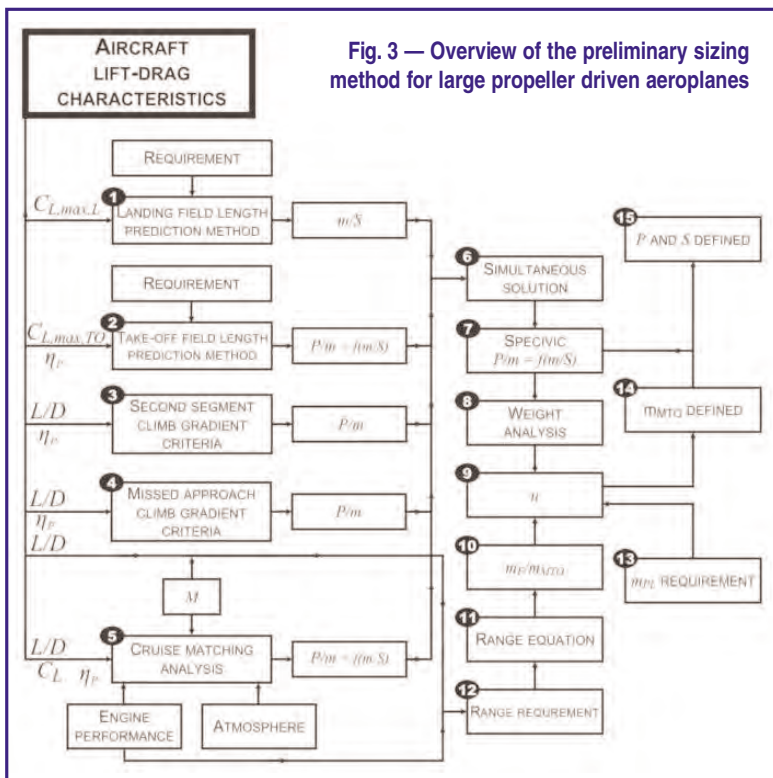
AIRCRAFT LIFT-DRAG CHARACTERISTICS

Fig. 3 — Overview of the preliminary sizing method for large propeller driven aeroplanes

REQUIREMENT

$C_{L,max,L}$

1 LANDING FIELD LENGTH PREDICTION METHOD

$m/S$

REQUIREMENT

$C_{L,max,TO}$ $\eta_P$

2 TAKE-OFF FIELD LENGTH PREDICTION METHOD

$P/m = f(m/S)$

$L/D$ $\eta_P$

3 SECOND SEGMENT CLIMB GRADIENT CRITERIA

$P/m$

$L/D$ $\eta_P$

4 MISSED APPROACH CLIMB GRADIENT CRITERIA

$P/m$

$L/D$

$M$

$L/D$ $C_L$ $\eta_P$

5 CRUISE MATCHING ANALYSIS

$P/m = f(m/S)$

ENGINE PERFORMANCE

ATMOSPHERE

6 SIMULTANEOUS SOLUTION

7 SPECIVIC $P/m = f(m/S)$

8 WEIGHT ANALYSIS

9 $u$

10 $m_F/m_{MTO}$

11 RANGE EQUATION

12 RANGE REQUREMENT

15 $P$ AND $S$ DEFINED

14 $m_{MTO}$ DEFINED

13 $m_{PL}$ REQUIREMENT